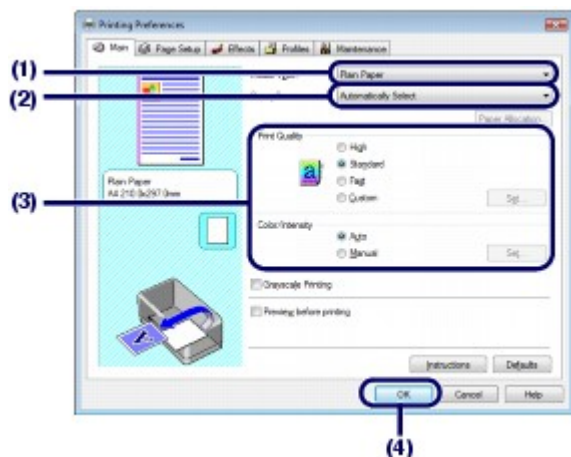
Printing Preferences

Main | Page Setup | Effects | Profiles | Maintenance

(1)
(2)
(3)
(4)

Plain Paper
Automatically Select
Paper Allocation

Print Quality
High
Standard
Fast
Custom
Set...

Plain Paper
A4 210.0x297.0mm

Color/Intensity
Auto
Manual
Set...

Grayscale Printing
Preview before printing

Instructions
Defaults

OK
Cancel
Help